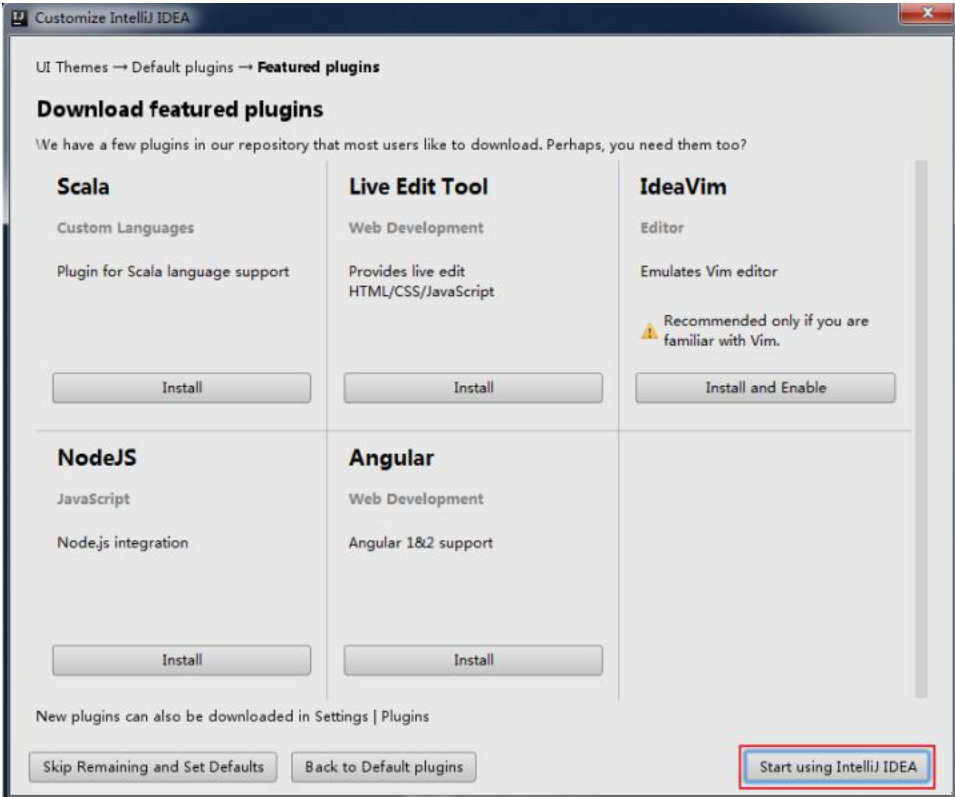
Customize IntelliJ IDEA

UI Themes → Default plugins → **Featured plugins**

**Download featured plugins**

We have a few plugins in our repository that most users like to download. Perhaps, you need them too?

**Scala**
Custom Languages
Plugin for Scala language support
Install

**Live Edit Tool**
Web Development
Provides live edit HTML/CSS/JavaScript
Install

**IdeaVim**
Editor
Emulates Vim editor
Recommended only if you are familiar with Vim.
Install and Enable

**NodeJS**
JavaScript
Node.js integration
Install

**Angular**
Web Development
Angular 1&2 support
Install

New plugins can also be downloaded in Settings | Plugins

Skip Remaining and Set Defaults
Back to Default plugins
Start using IntelliJ IDEA